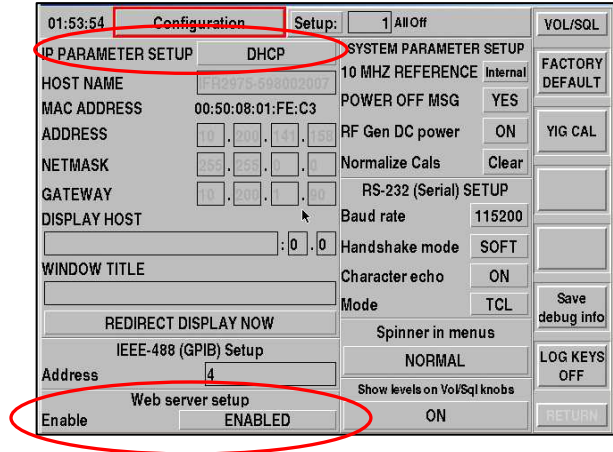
01:53:54 Configuration Setup: 1 All Off

IP PARAMETER SETUP DHCP

HOST NAME IFR2975-598002007

MAC ADDRESS 00:50:08:01:FE:C3

ADDRESS 10 . 200 . 141 . 158

NETMASK 255 . 255 . 0 . 0

GATEWAY 10 . 200 . . 90

DISPLAY HOST

: 0 . 0

WINDOW TITLE

REDIRECT DISPLAY NOW

IEEE-488 (GPIB) Setup

Address 4

Web server setup

Enable ENABLED

SYSTEM PARAMETER SETUP

10 MHZ REFERENCE Internal

POWER OFF MSG YES

RF Gen DC power ON

Normalize Cals Clear

RS-232 (Serial) SETUP

Baud rate 115200

Handshake mode SOFT

Character echo ON

Mode TCL

Spinner in menus

NORMAL

Show levels on Vol/Sql knobs

ON

VOL/SQL

FACTORY DEFAULT

YIG CAL

Save debug info

LOG KEYS OFF

RETURN